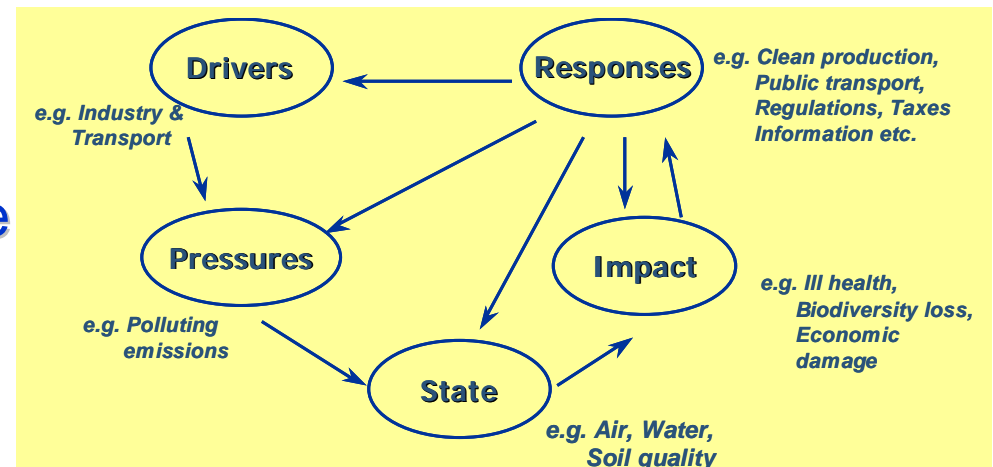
Drivers

Responses

e.g. Clean production, Public transport, Regulations, Taxes Information etc.

e.g. Industry & Transport

Pressures

Impact

e.g. Ill health, Biodiversity loss, Economic damage

e.g. Polluting emissions

State

e.g. Air, Water, Soil quality